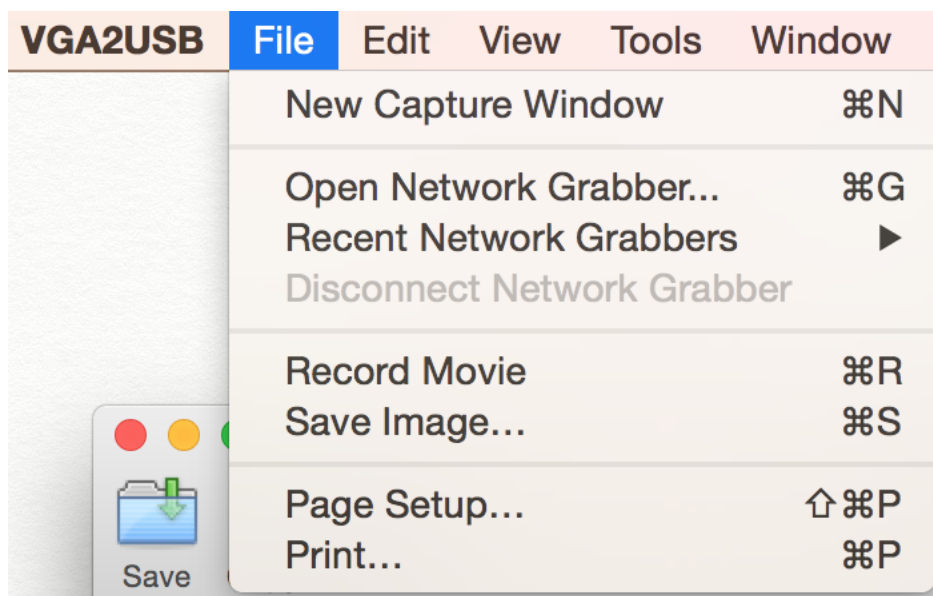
VGA2USB File Edit View Tools Window

New Capture Window ⌘N

Open Network Grabber... ⌘G
Recent Network Grabbers ▶
Disconnect Network Grabber

Record Movie ⌘R
Save Image… ⌘S

Page Setup… ⇧⌘P
Print… ⌘P

Save